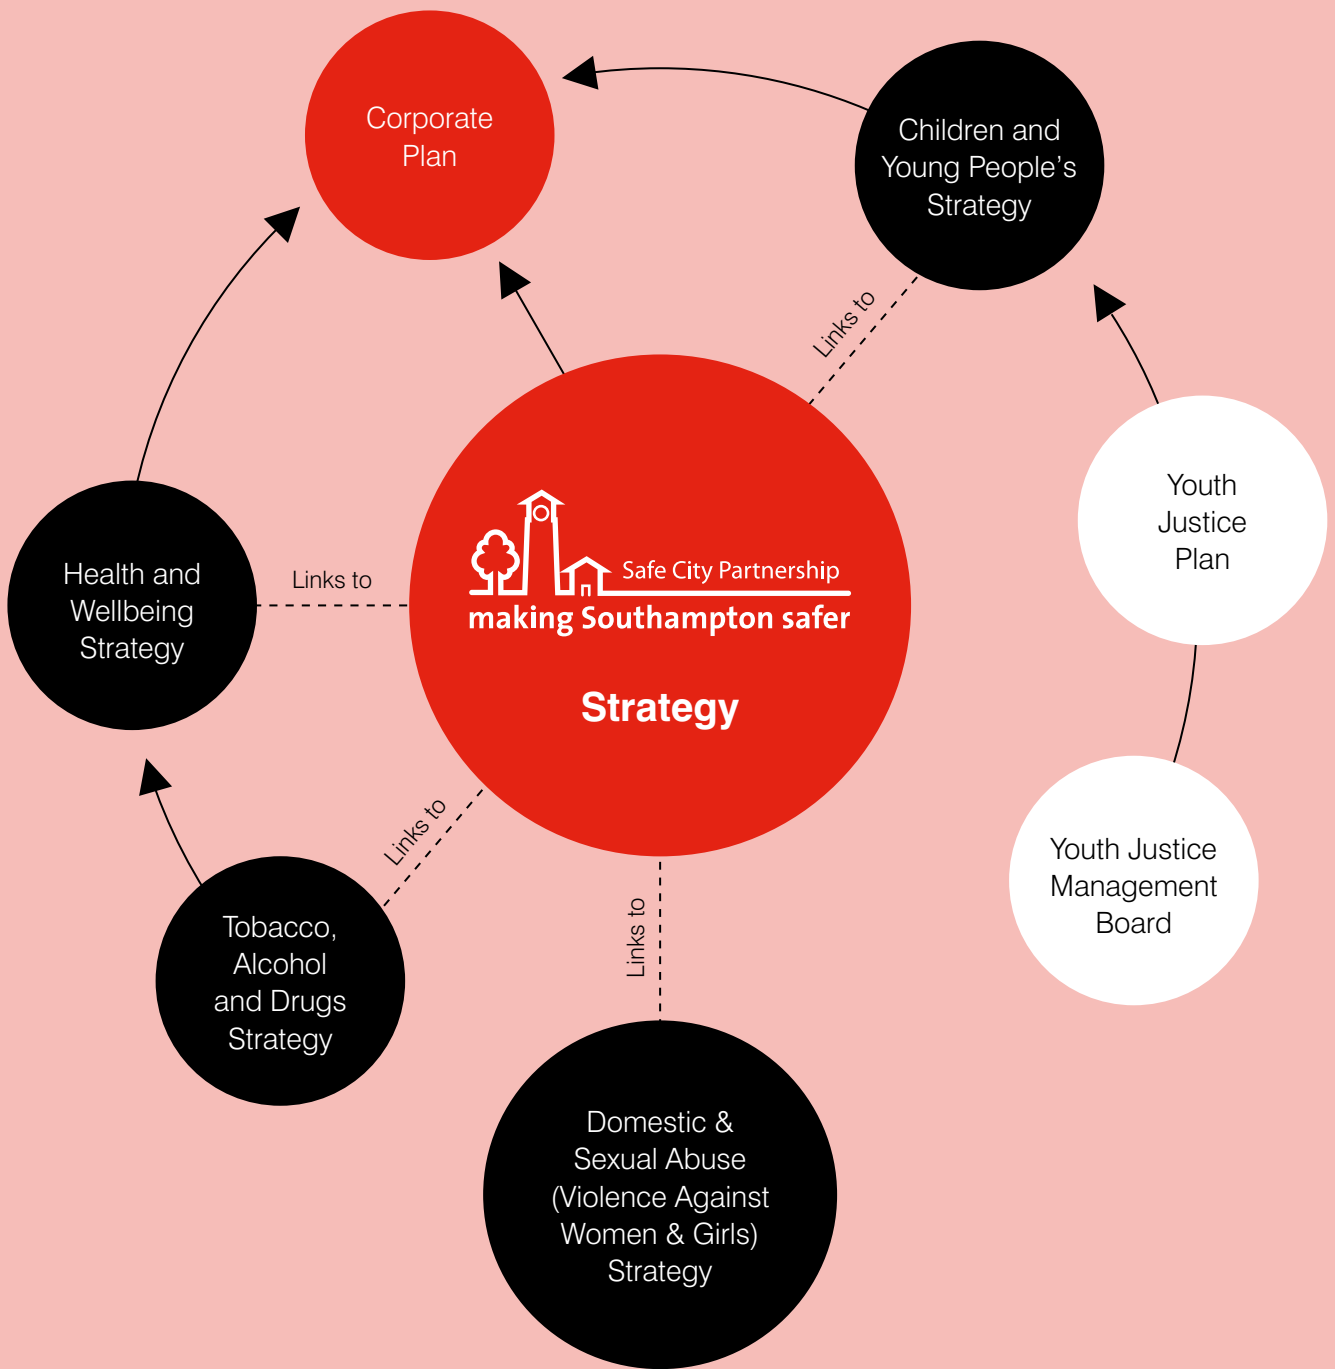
Corporate Plan

Children and Young People's Strategy

Links to

Youth Justice Plan

Health and Wellbeing Strategy

Links to

Safe City Partnership
making Southampton safer

Strategy

Youth Justice Management Board

Links to

Links to

Tobacco, Alcohol and Drugs Strategy

Domestic & Sexual Abuse (Violence Against Women & Girls) Strategy